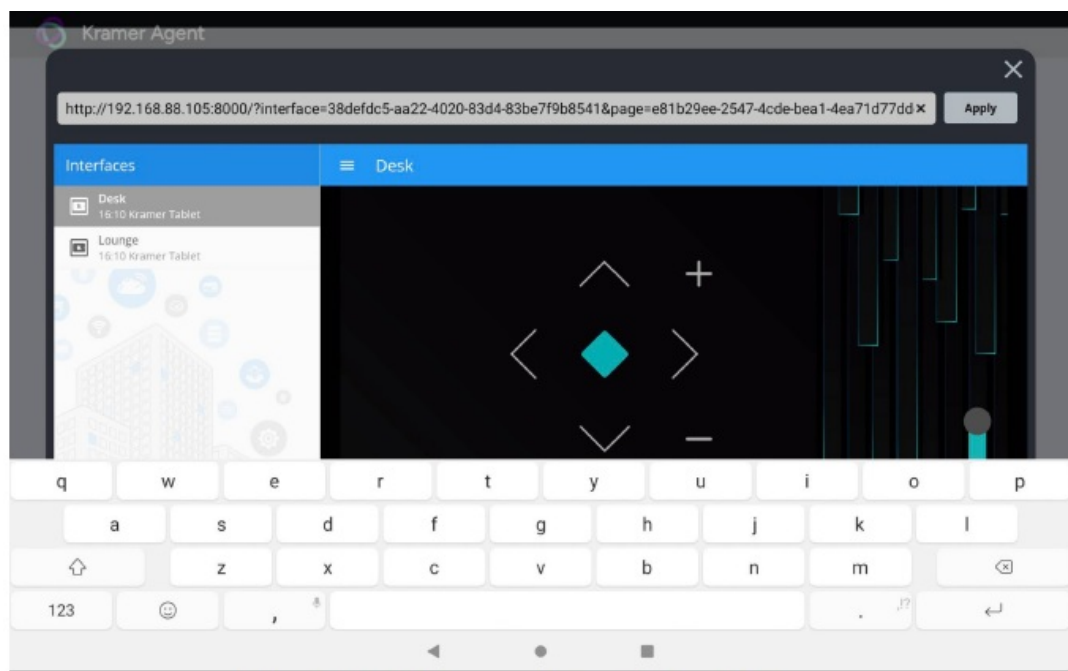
Kramer Agent

http://192.168.88.105:8000/?interface=38defdc5-aa22-4020-83d4-83be7f9b8541&page=e81b29ee-2547-4cde-bea1-4ea71d77dd

Apply

Interfaces

Desk

Desk
16:10 Kramer Tablet

Lounge
16:10 Kramer Tablet

+

−

q w e r t y u i o p

a s d f g h j k l

z x c v b n m

123 , .